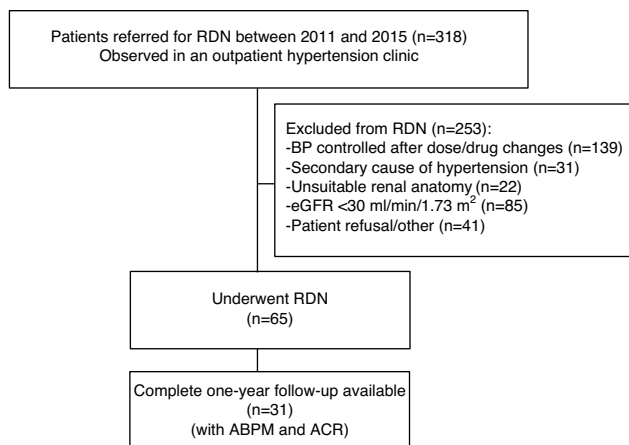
Patients referred for RDN between 2011 and 2015 (n=318)
Observed in an outpatient hypertension clinic

Excluded from RDN (n=253):
-BP controlled after dose/drug changes (n=139)
-Secondary cause of hypertension (n=31)
-Unsuitable renal anatomy (n=22)
-eGFR <30 ml/min/1.73 m$^2$ (n=85)
-Patient refusal/other (n=41)

Underwent RDN
(n=65)

Complete one-year follow-up available
(n=31)
(with ABPM and ACR)